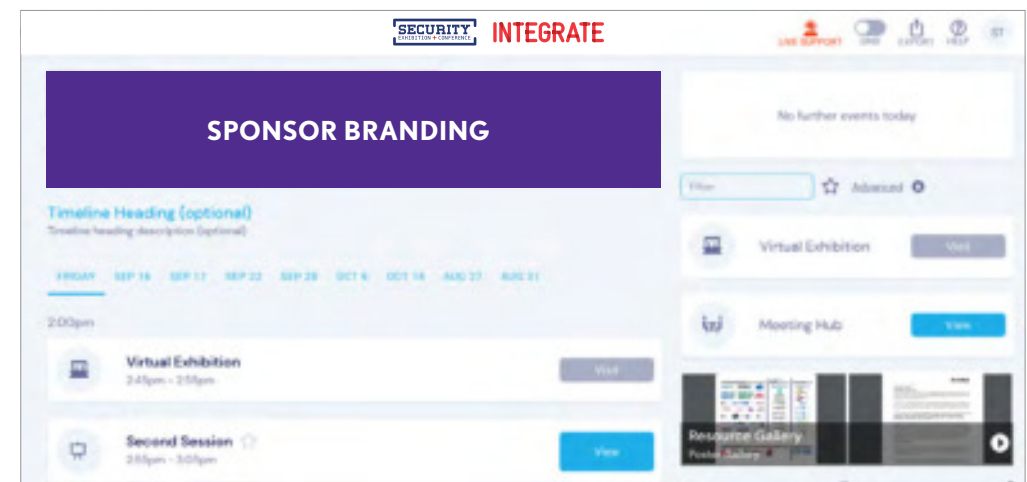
SECURITY EXHIBITION + CONFERENCE INTEGRATE

LIVE SUPPORT GMT EXPORT HELP ST

SPONSOR BRANDING

No further events today

Filter

Advanced

Timeline Heading (optional)
Timeline heading description (optional)

FRIDAY SEP 16 SEP 17 SEP 22 SEP 28 OCT 6 OCT 14 AUG 27 AUG 31

2:00pm

Virtual Exhibition
2:45pm - 2:55pm

Visit

Second Session
2:55pm - 3:05pm

View

Virtual Exhibition

Visit

Meeting Hub

View

Resource Gallery
Poster Gallery